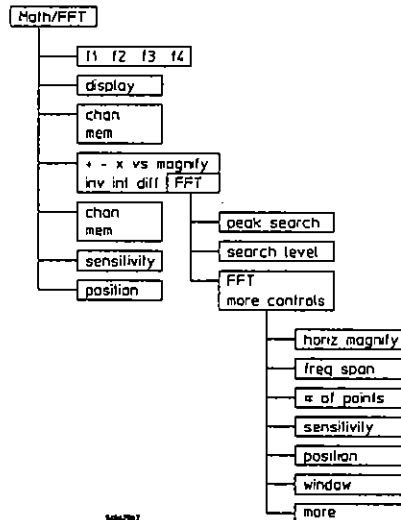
Math/FFT

f1 f2 f3 f4

display

chan
mem

+ - x vs magnify
inv int diff

FFT

chan
mem

sensitivity

position

peak search

search level

FFT
more controls

horiz magnify

freq span

# of points

sensitivity

position

window

more

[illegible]